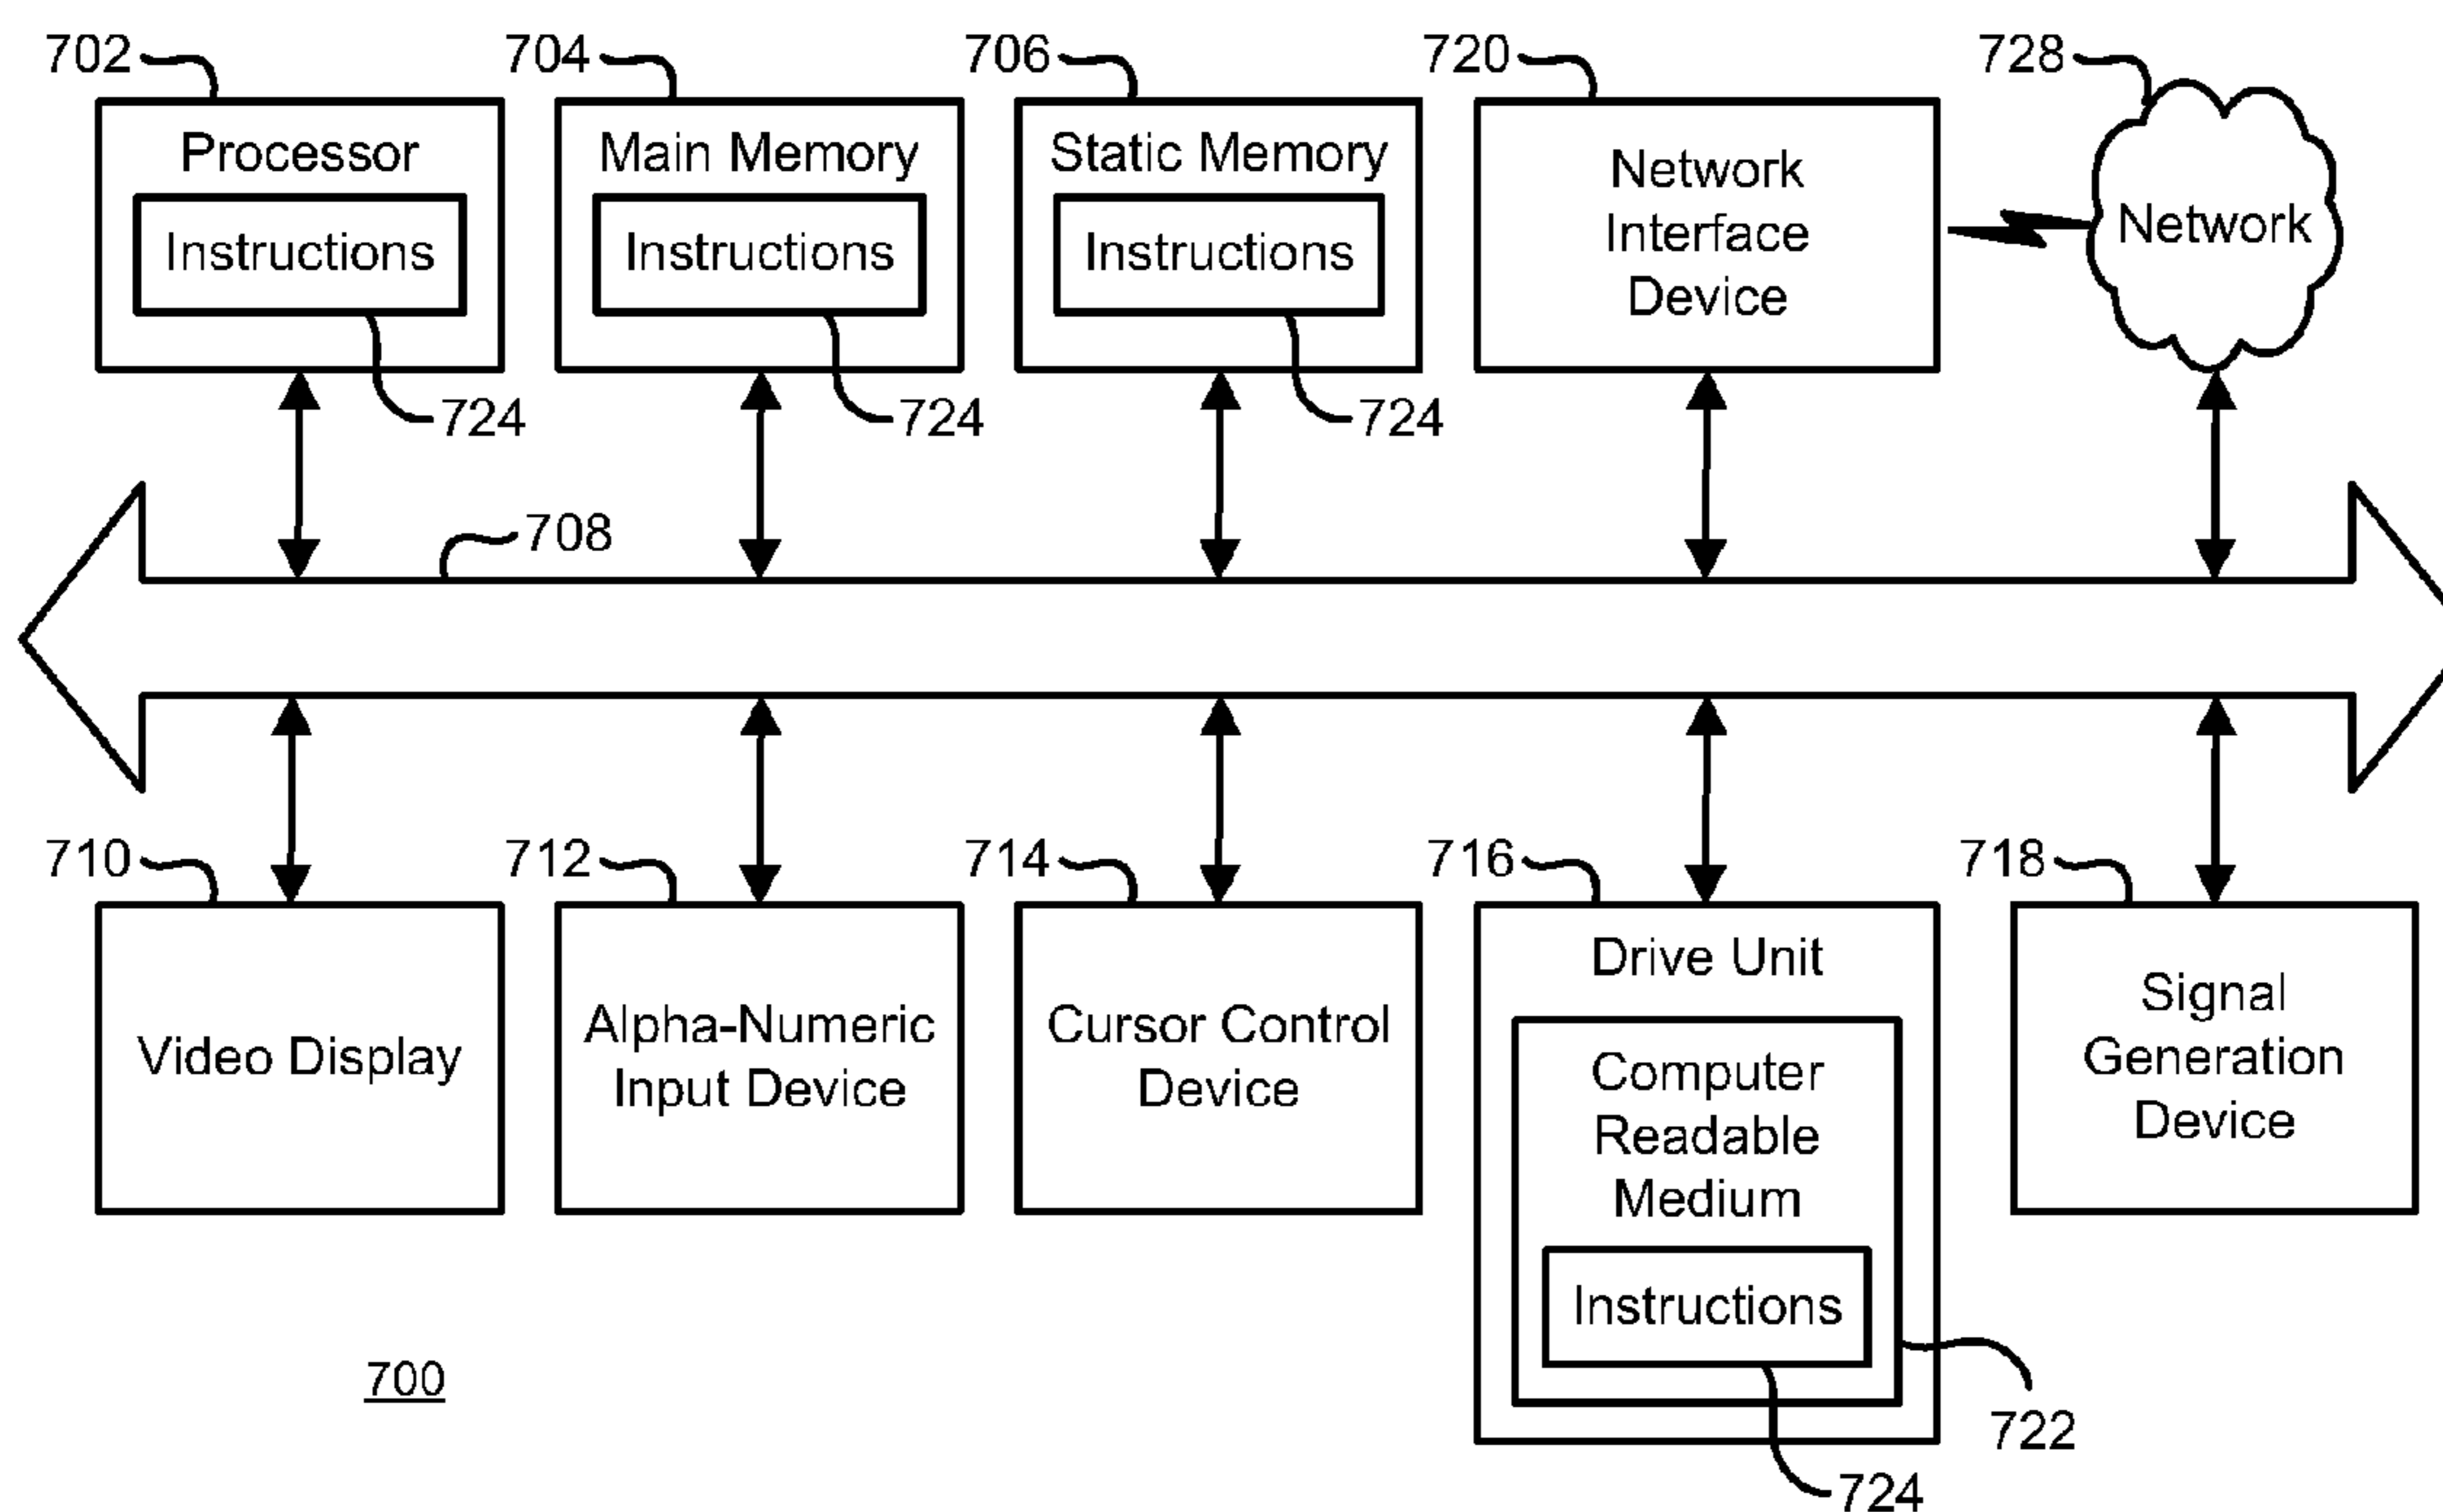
702
Processor
Instructions
724

704
Main Memory
Instructions
724

706
Static Memory
Instructions
724

720
Network Interface Device

728
Network

708

710
Video Display

712
Alpha-Numeric Input Device

714
Cursor Control Device

716
Drive Unit
Computer Readable Medium
Instructions
722
724

718
Signal Generation Device

700